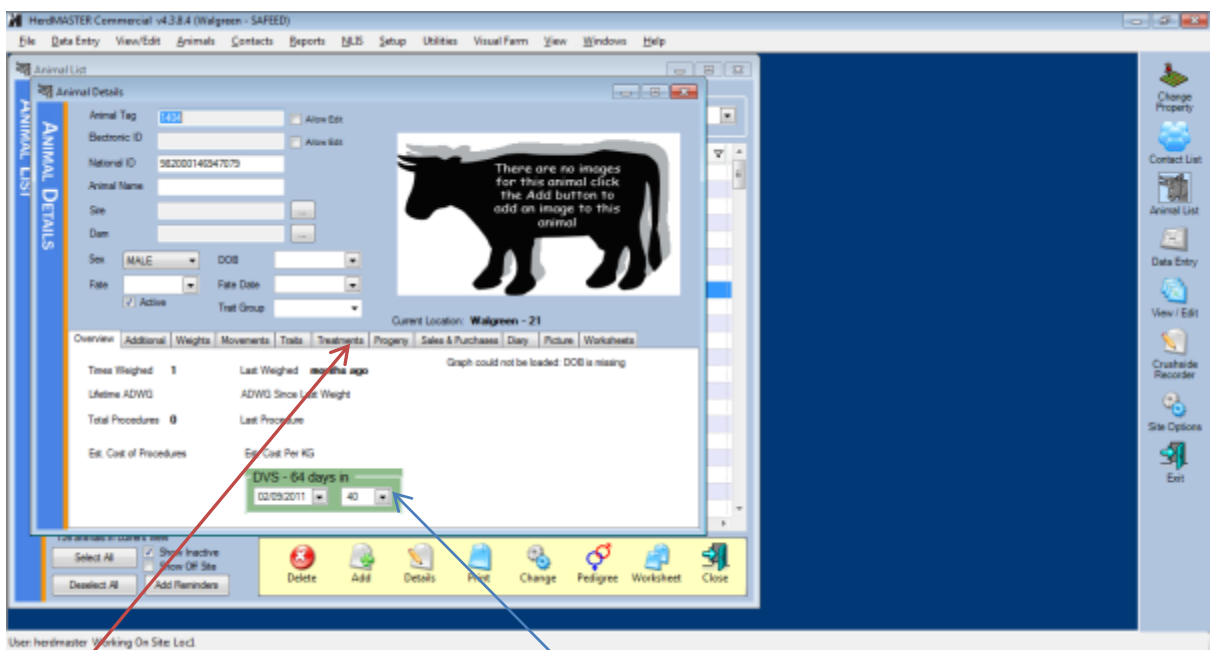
HerdMASTER Commercial v4.3.8.4 (Walgreen - SAFEED)

File Data Entry View/Edit Animals Contacts Reports NLIS Setup Utilities Visual Farm View Windows Help

Animal List

ANIMAL LIST

Animal Details

ANIMAL DETAILS

Animal Tag 1404
Allow Edit
Electronic ID
Allow Edit
National ID 982000140347079
Animal Name
Sire ...
Dam ...
Sex MALE
DOB
Fate
Fate Date
Active
Trait Group

There are no images for this animal click the Add button to add an image to this animal

Current Location: Walgreen - 21

Overview | Additional | Weights | Movements | Traits | Treatments | Progeny | Sales & Purchases | Diary | Picture | Worksheets

Times Weighed 1
Last Weighed months ago
Graph could not be loaded: DOB is missing
Lifetime ADWG
ADWG Since Last Weight
Total Procedures 0
Last Procedure
Est. Cost of Procedures
Est. Cost Per KG

DVS - 64 days in
02/09/2011 40

Select All
Show Inactive
Show Off Site
Deselect All
Add Reminders

Delete Add Details Print Change Pedigree Worksheet Close

Change Property
Contact List
Animal List
Data Entry
View / Edit
Crushside Recorder
Site Options
Exit

User: herdmaster Working On Site: Loc1